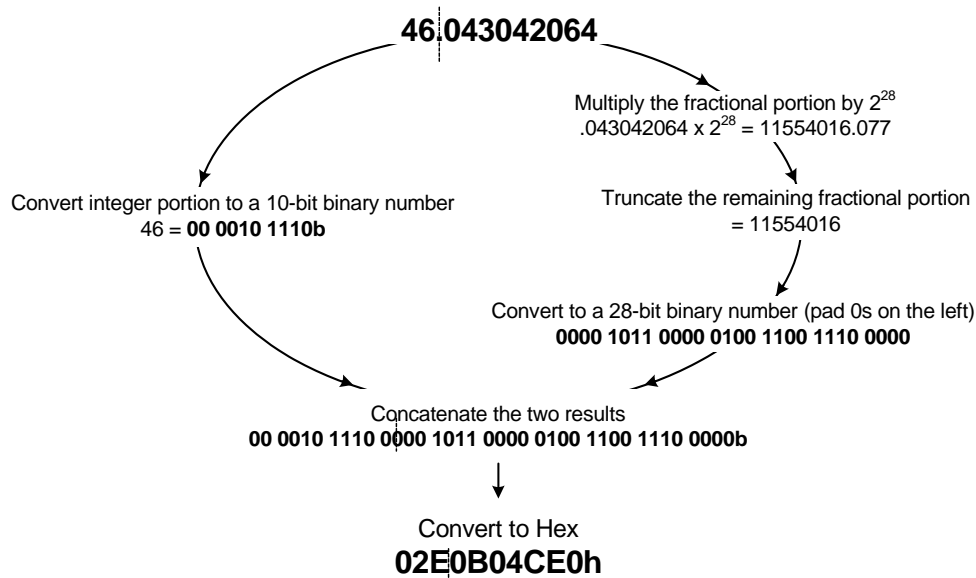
46.043042064

Multiply the fractional portion by $2^{28}$
.043042064 x $2^{28}$ = 11554016.077

Convert integer portion to a 10-bit binary number
46 = **00 0010 1110b**

Truncate the remaining fractional portion
= 11554016

Convert to a 28-bit binary number (pad 0s on the left)
**0000 1011 0000 0100 1100 1110 0000**

Concatenate the two results
**00 0010 1110 0000 1011 0000 0100 1100 1110 0000b**

Convert to Hex
**02E0B04CE0h**